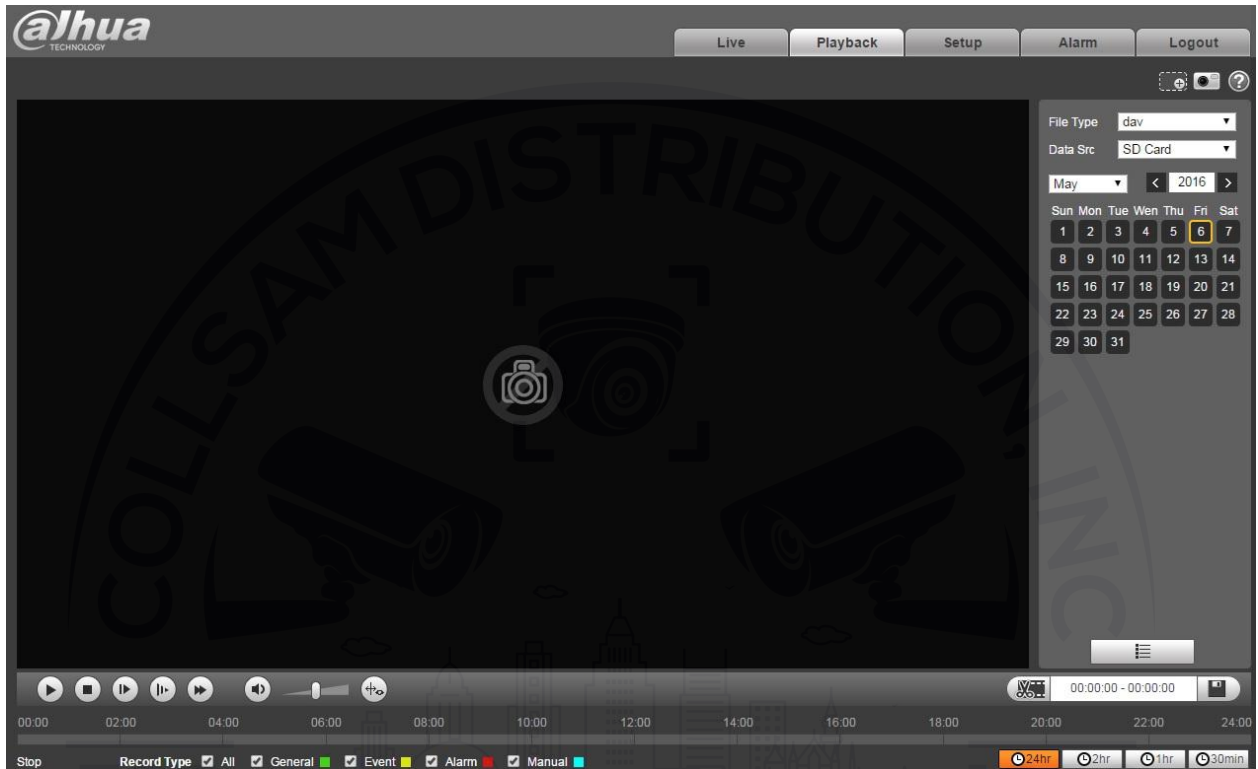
alhua TECHNOLOGY

Live | Playback | Setup | Alarm | Logout

COLLSAM DISTRIBUTION, INC

File Type dav
Data Src SD Card
May 2016

| Sun | Mon | Tue | Wen | Thu | Fri | Sat |
|---|---|---|---|---|---|---|
| 1 | 2 | 3 | 4 | 5 | 6 | 7 |
| 8 | 9 | 10 | 11 | 12 | 13 | 14 |
| 15 | 16 | 17 | 18 | 19 | 20 | 21 |
| 22 | 23 | 24 | 25 | 26 | 27 | 28 |
| 29 | 30 | 31 | | | | |

00:00:00 - 00:00:00

00:00 02:00 04:00 06:00 08:00 10:00 12:00 14:00 16:00 18:00 20:00 22:00 24:00

Stop Record Type All General Event Alarm Manual

24hr 2hr 1hr 30min